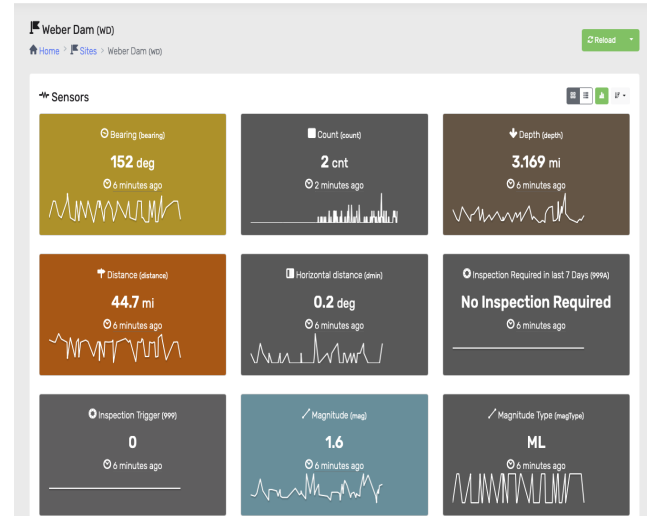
Weber Dam (WD)

Home > Sites > Weber Dam (WD)

Reload

Sensors

Bearing (bearing)
152 deg
6 minutes ago

Count (count)
2 cnt
2 minutes ago

Depth (depth)
3.169 mi
6 minutes ago

Distance (distance)
44.7 mi
6 minutes ago

Horizontal distance (dmin)
0.2 deg
6 minutes ago

Inspection Required in last 7 Days (999A)
No Inspection Required
6 minutes ago

Inspection Trigger (999)
0
6 minutes ago

Magnitude (mag)
1.6
6 minutes ago

Magnitude Type (magType)
ML
6 minutes ago